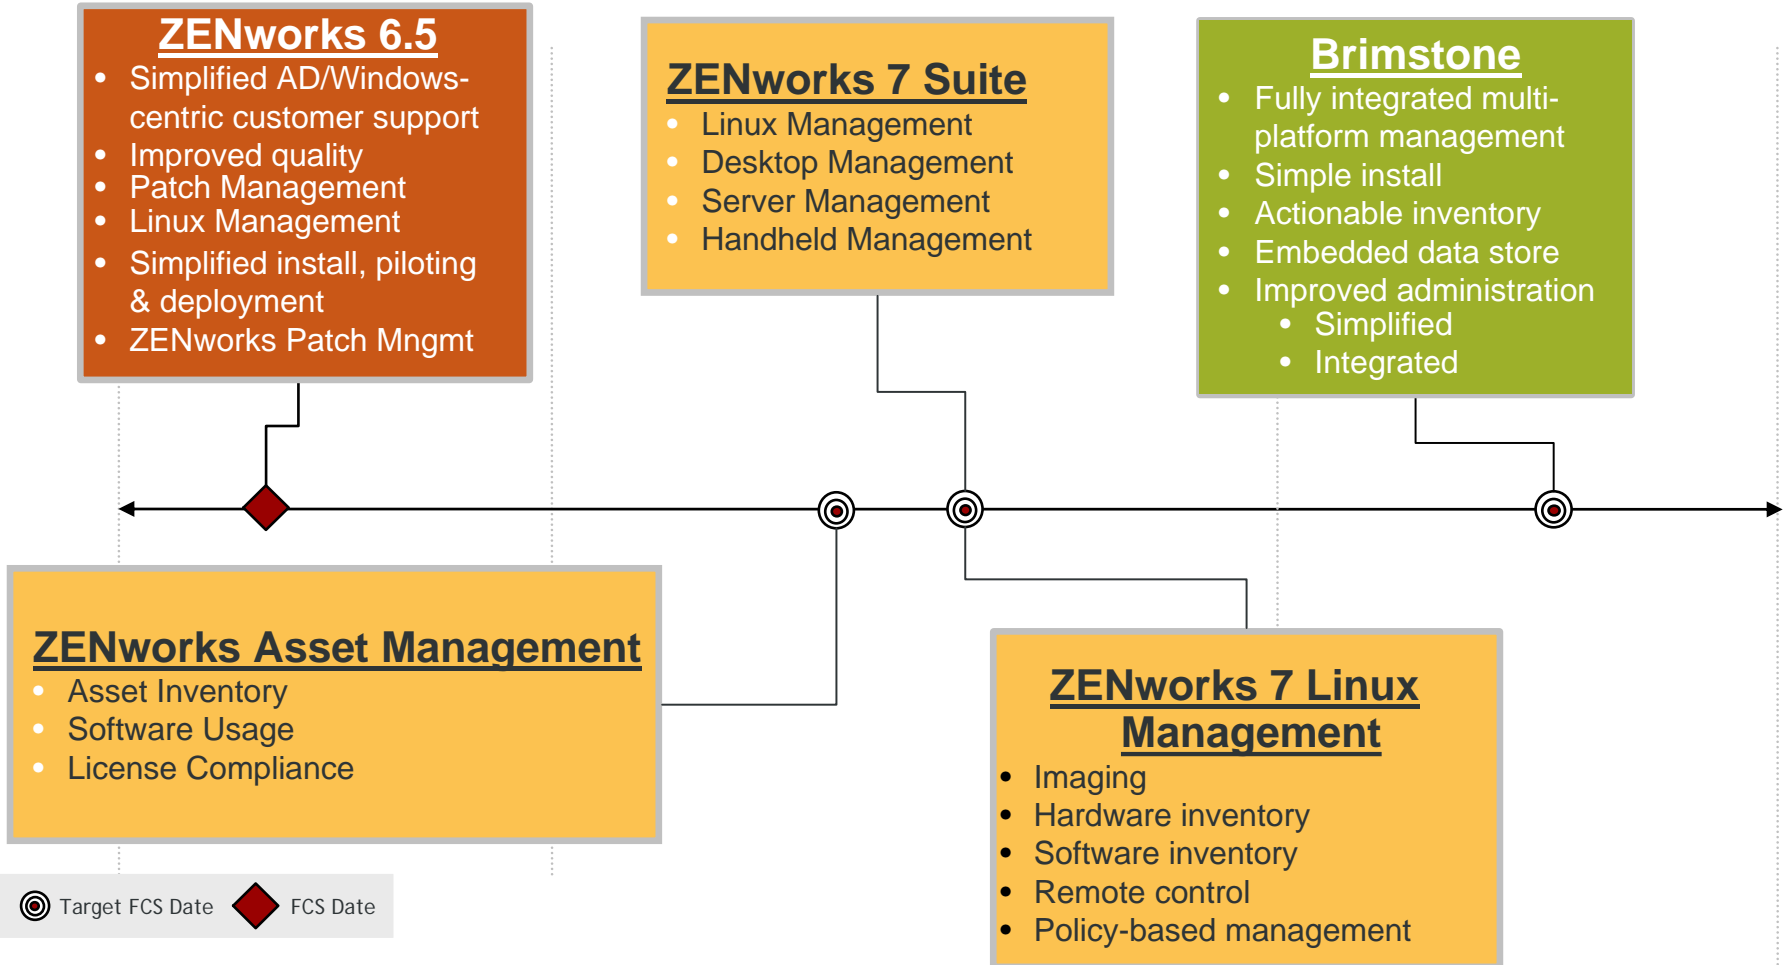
ZENworks 6.5
- Simplified AD/Windows-centric customer support
- Improved quality
- Patch Management
- Linux Management
- Simplified install, piloting & deployment
- ZENworks Patch Mngmt

ZENworks 7 Suite
- Linux Management
- Desktop Management
- Server Management
- Handheld Management

Brimstone
- Fully integrated multi-platform management
- Simple install
- Actionable inventory
- Embedded data store
- Improved administration
  - Simplified
  - Integrated

ZENworks Asset Management
- Asset Inventory
- Software Usage
- License Compliance

ZENworks 7 Linux Management
- Imaging
- Hardware inventory
- Software inventory
- Remote control
- Policy-based management

Target FCS Date
FCS Date